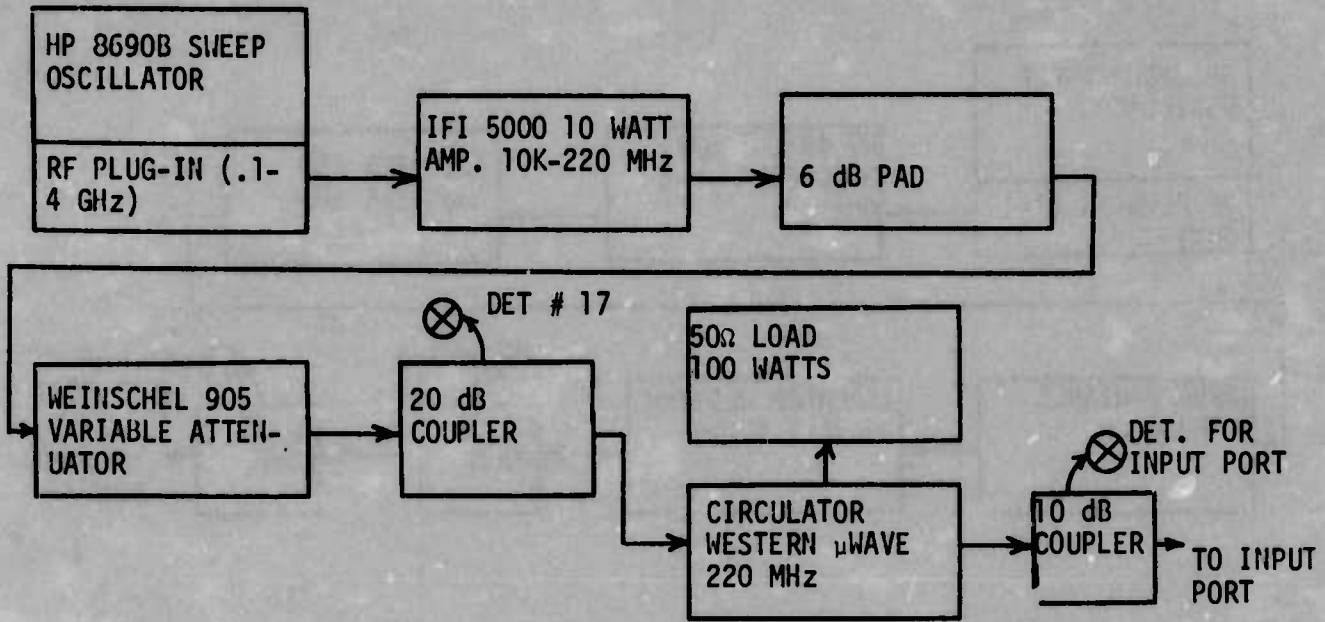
HP 8690B SWEEP OSCILLATOR

RF PLUG-IN (.1-4 GHz)

IFI 5000 10 WATT AMP. 10K-220 MHz

6 dB PAD

WEINSCHEL 905 VARIABLE ATTENUATOR

DET # 17

20 dB COUPLER

50Ω LOAD 100 WATTS

CIRCULATOR WESTERN μWAVE 220 MHz

DET. FOR INPUT PORT

10 dB COUPLER

TO INPUT PORT